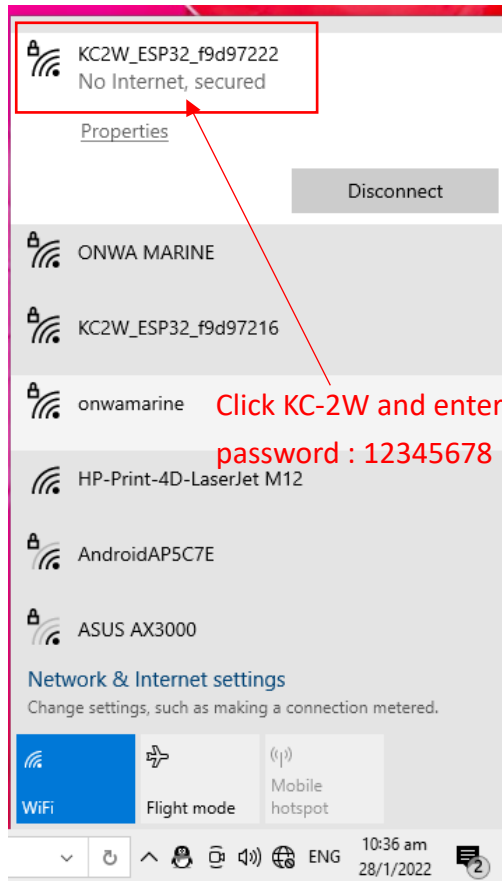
KC2W_ESP32_f9d97222
No Internet, secured

Properties

Disconnect

ONWA MARINE

KC2W_ESP32_f9d97216

onwamarine

Click KC-2W and enter

password : 12345678

HP-Print-4D-LaserJet M12

AndroidAP5C7E

ASUS AX3000

Network & Internet settings

Change settings, such as making a connection metered.

WiFi

Flight mode

Mobile hotspot

ENG

10:36 am

28/1/2022

2